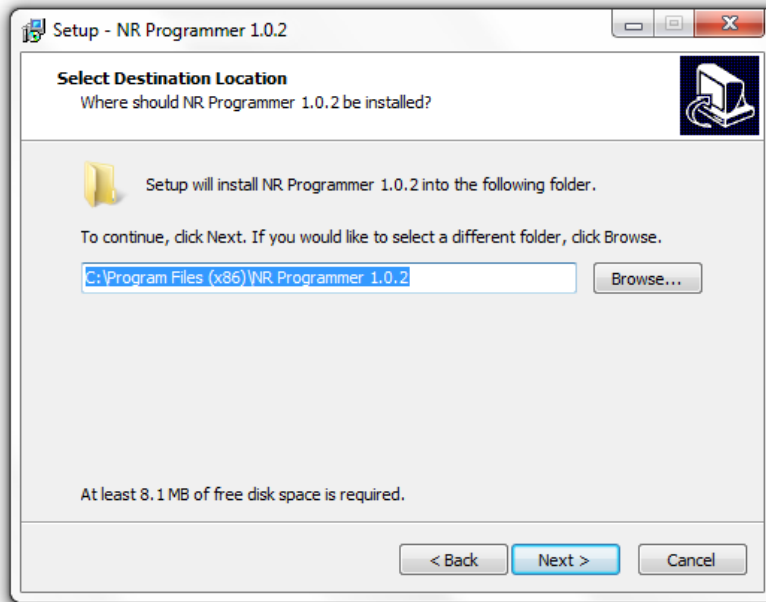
Setup - NR Programmer 1.0.2

Select Destination Location
Where should NR Programmer 1.0.2 be installed?

Setup will install NR Programmer 1.0.2 into the following folder.

To continue, click Next. If you would like to select a different folder, click Browse.

C:\Program Files (x86)\NR Programmer 1.0.2

Browse...

At least 8.1 MB of free disk space is required.

< Back

Next >

Cancel